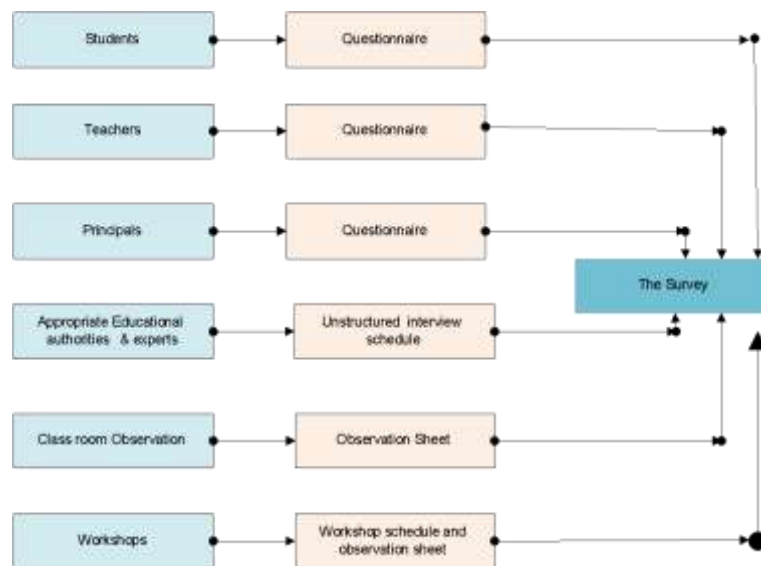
Students

Questionnaire

Teachers

Questionnaire

Principals

Questionnaire

The Survey

Appropriate Educational authorities & experts

Unstructured interview schedule

Class room Observation

Observation Sheet

Workshops

Workshop schedule and observation sheet